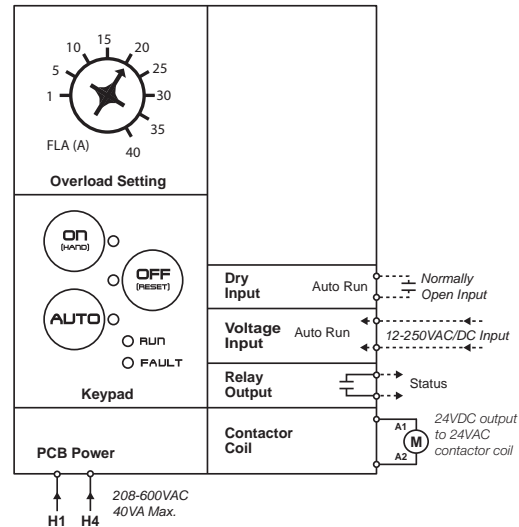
15
10
20
5
25
1
30
35
FLA (A)
40

Overload Setting

ON
(HAND)

OFF
(RESET)

AUTO

RUN

FAULT

Keypad

Dry Input
Auto Run
Normally Open Input

Voltage Input
Auto Run
12-250VAC/DC Input

Relay Output
Status

Contactor Coil
A1
M
A2
24VDC output to 24VAC contactor coil

PCB Power

H1
H4
208-600VAC 40VA Max.